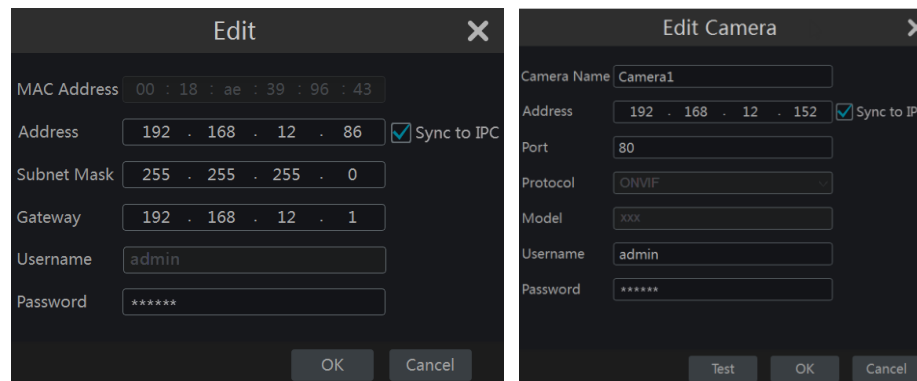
Edit

MAC Address 00 : 18 : ae : 39 : 96 : 43

Address 192 . 168 . 12 . 86 Sync to IPC

Subnet Mask 255 . 255 . 255 . 0

Gateway 192 . 168 . 12 . 1

Username admin

Password ******

OK Cancel

Edit Camera

Camera Name Camera1

Address 192 . 168 . 12 . 152 Sync to IP

Port 80

Protocol ONVIF

Model xxx

Username admin

Password ******

Test OK Cancel